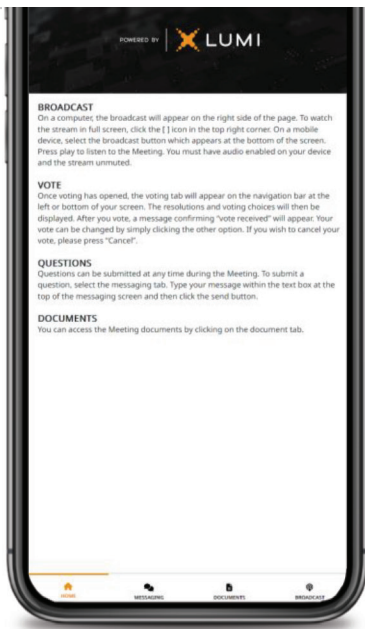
POWERED BY LUMI

BROADCAST
On a computer, the broadcast will appear on the right side of the page. To watch the stream in full screen, click the [ ] icon in the top right corner. On a mobile device, select the broadcast button which appears at the bottom of the screen. Press play to listen to the Meeting. You must have audio enabled on your device and the stream unmuted.

VOTE
Once voting has opened, the voting tab will appear on the navigation bar at the left or bottom of your screen. The resolutions and voting choices will then be displayed. After you vote, a message confirming "vote received" will appear. Your vote can be changed by simply clicking the other option. If you wish to cancel your vote, please press "Cancel".

QUESTIONS
Questions can be submitted at any time during the Meeting. To submit a question, select the messaging tab. Type your message within the text box at the top of the messaging screen and then click the send button.

DOCUMENTS
You can access the Meeting documents by clicking on the document tab.

HOME MESSAGING DOCUMENTS BROADCAST